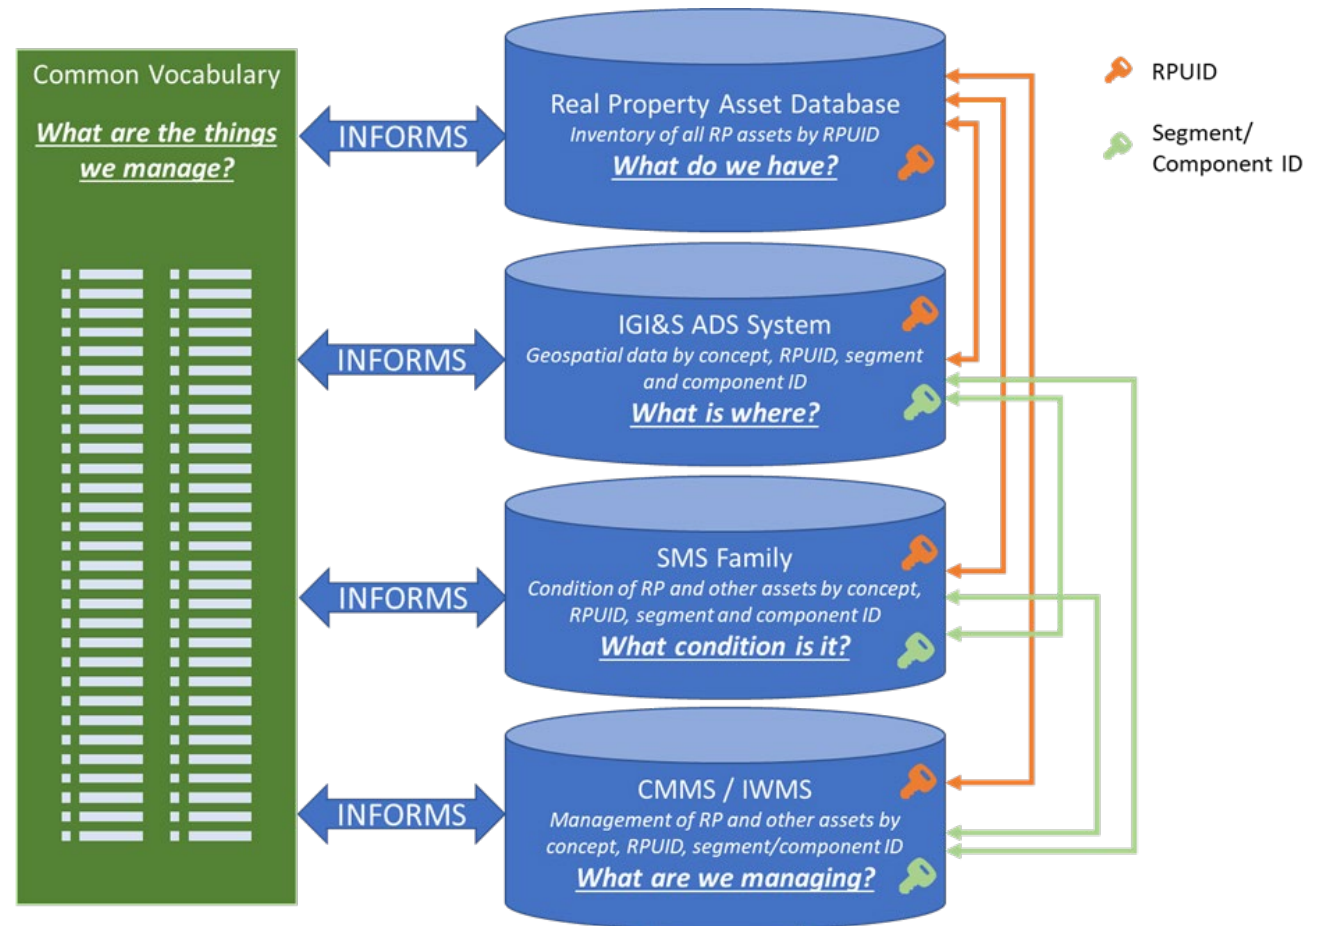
Common Vocabulary
What are the things we manage?

INFORMS

Real Property Asset Database
Inventory of all RP assets by RPUID
What do we have?

RPUID

Segment/ Component ID

INFORMS

IGI&S ADS System
Geospatial data by concept, RPUID, segment and component ID
What is where?

INFORMS

SMS Family
Condition of RP and other assets by concept, RPUID, segment and component ID
What condition is it?

INFORMS

CMMS / IWMS
Management of RP and other assets by concept, RPUID, segment/component ID
What are we managing?